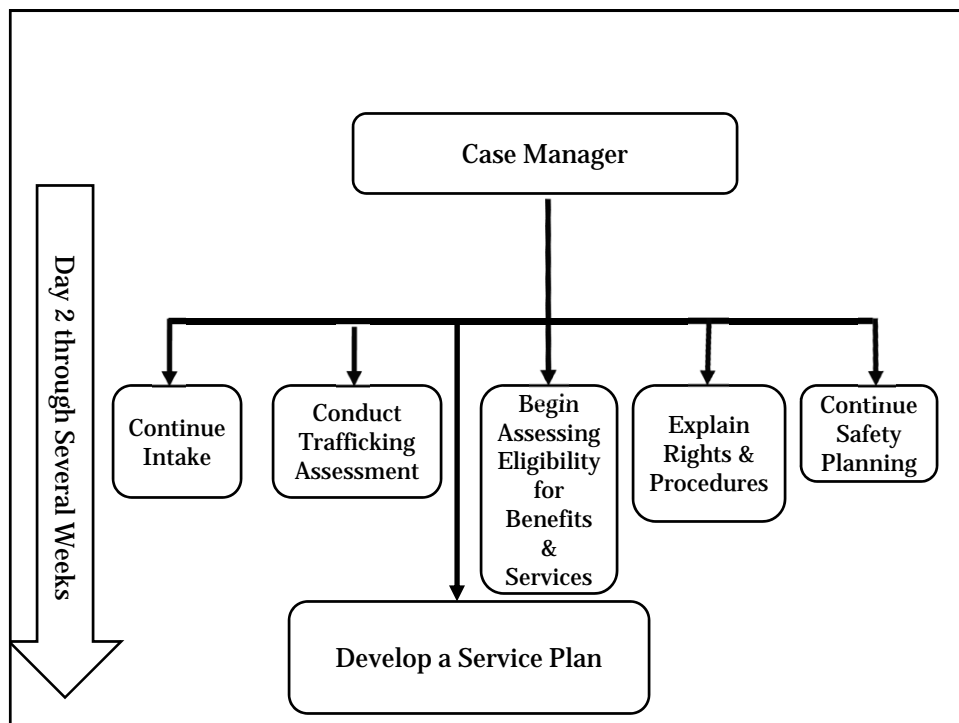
Case Manager

Day 2 through Several Weeks

Continue Intake

Conduct Trafficking Assessment

Begin Assessing Eligibility for Benefits & Services

Explain Rights & Procedures

Continue Safety Planning

Develop a Service Plan